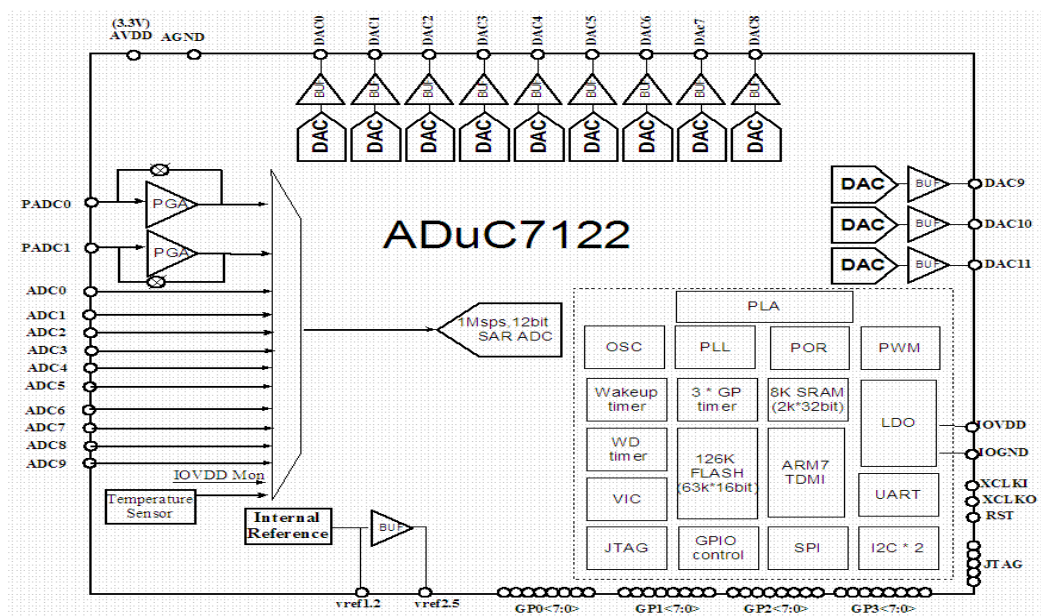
(3.3V)
AVDD AGND

DAC0 DAC1 DAC2 DAC3 DAC4 DAC5 DAC6 DAC7 DAC8

BUF BUF BUF BUF BUF BUF BUF BUF BUF

DAC DAC DAC DAC DAC DAC DAC DAC DAC

DAC BUF DAC9
DAC BUF DAC10
DAC BUF DAC11

ADuC7122

PADC0
PGA
PADC1
PGA
ADC0
ADC1
ADC2
ADC3
ADC4
ADC5
ADC6
ADC7
ADC8
ADC9
IOVDD Mon

1Msps,12bit
SAR ADC

Temperature
Sensor

Internal
Reference

BUF

vref1.2 vref2.5

PLA

OSC PLL POR PWM

Wakeup timer
3 * GP timer
8K SRAM (2k*32bit)
LDO

WD timer
126K FLASH (63k*16bit)
ARM7 TDMI

VIC
UART

JTAG
GPIO control
SPI
I2C * 2

IOVDD
IOGND
XCLKI
XCLKO
RST
JTAG

GP0<7:0> GP1<7:0> GP2<7:0> GP3<7:0>